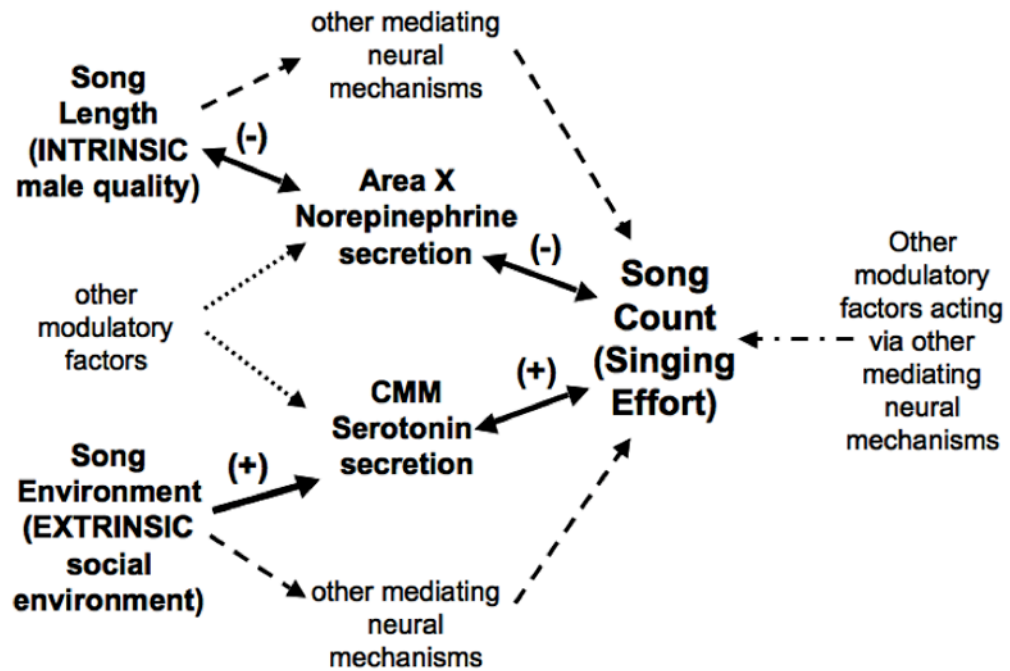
other mediating neural mechanisms

Song Length (INTRINSIC male quality)

(-)

Area X Norepinephrine secretion

(-)

Song Count (Singing Effort)

Other modulatory factors acting via other mediating neural mechanisms

other modulatory factors

CMM Serotonin secretion

(+)

Song Environment (EXTRINSIC social environment)

(+)

other mediating neural mechanisms